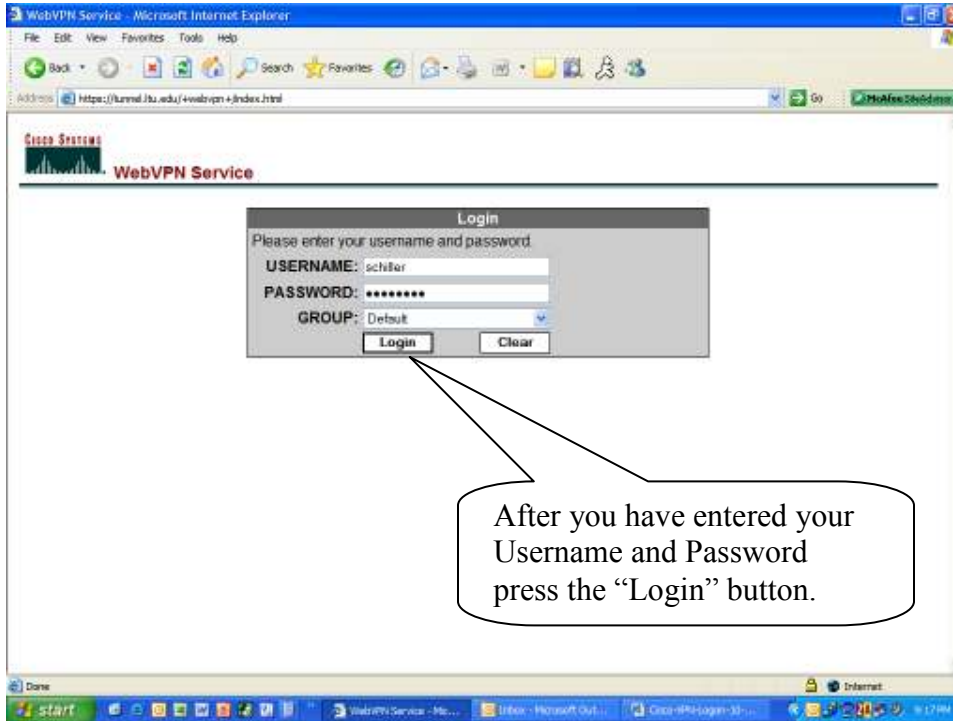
WebVPN Service - Microsoft Internet Explorer

File Edit View Favorites Tools Help

Back Search Favorites

Address https://tunnel.ltu.edu/+webvpn+/index.html

Go McAfee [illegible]

Cisco Systems

WebVPN Service

Login

Please enter your username and password.

USERNAME: schiller

PASSWORD: •••••••••

GROUP: Default

Login Clear

After you have entered your Username and Password press the "Login" button.

Done

Internet

start

WebVPN Service - Mi...

Inbox - Microsoft Out...

Cisco-VPN-Login-10-...

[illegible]